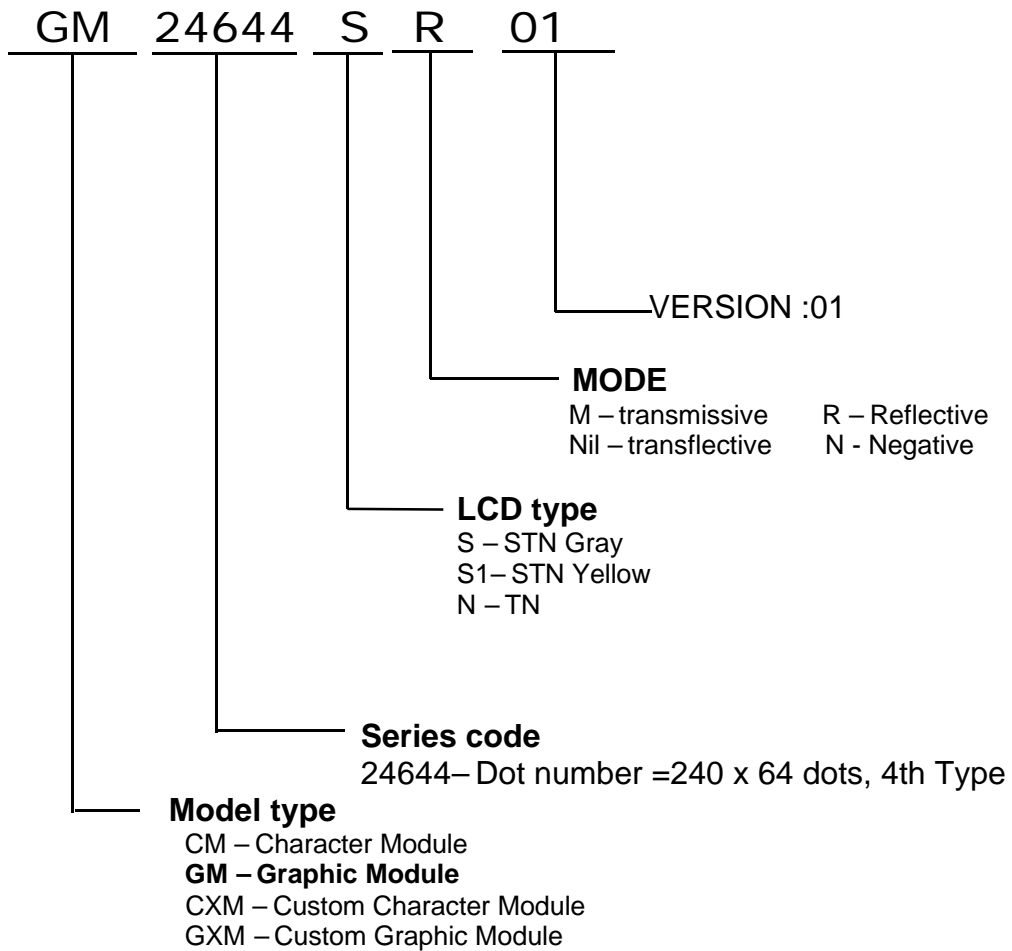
GM 24644 S R 01

VERSION :01

MODE
M – transmissive R – Reflective
Nil – transflective N - Negative

LCD type
S – STN Gray
S1– STN Yellow
N – TN

Series code
24644– Dot number =240 x 64 dots, 4th Type

Model type
CM – Character Module
GM – Graphic Module
CXM – Custom Character Module
GXM – Custom Graphic Module